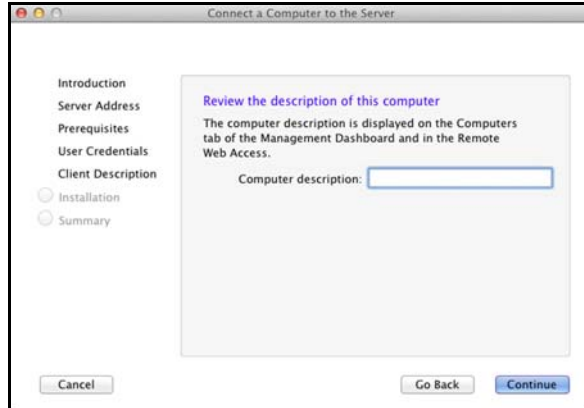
Connect a Computer to the Server

Introduction
Server Address
Prerequisites
User Credentials
Client Description
Installation
Summary

Review the description of this computer

The computer description is displayed on the Computers tab of the Management Dashboard and in the Remote Web Access.

Computer description:

Cancel

Go Back

Continue